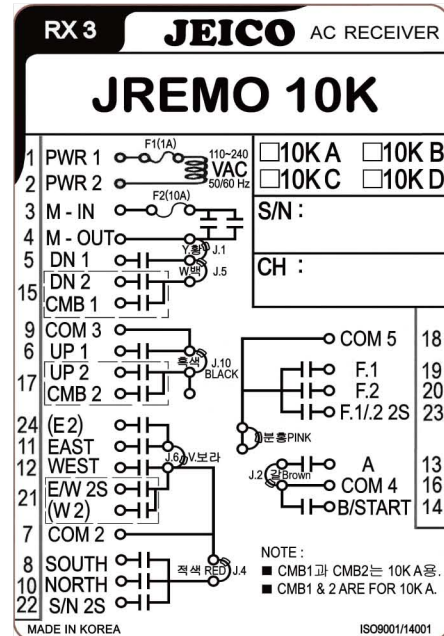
RX 3 JEICO AC RECEIVER

JREMO 10K

1 PWR 1
2 PWR 2
F1(1A)
110~240 VAC 50/60 Hz
F2(10A)
3 M - IN
4 M - OUT
5 DN 1
Y.황 J.1
W.백 J.5
15 DN 2
CMB 1
9 COM 3
6 UP 1
17 UP 2
CMB 2
흑색 J.10 BLACK
24 (E 2)
11 EAST
12 WEST
21 E/W 2S
(W 2)
J.6 V.보라
7 COM 2
8 SOUTH
10 NORTH
22 S/N 2S
적색 RED J.4

□10K A □10K B
□10K C □10K D
S/N :
CH :

COM 5 18
F.1 19
F.2 20
F.1/.2 2S 23
J.3 분홍 PINK
J.2 갈 Brown
A 13
COM 4 16
B/START 14

NOTE :
■ CMB1과 CMB2는 10K A용.
■ CMB1 & 2 ARE FOR 10K A.

MADE IN KOREA
ISO9001/14001